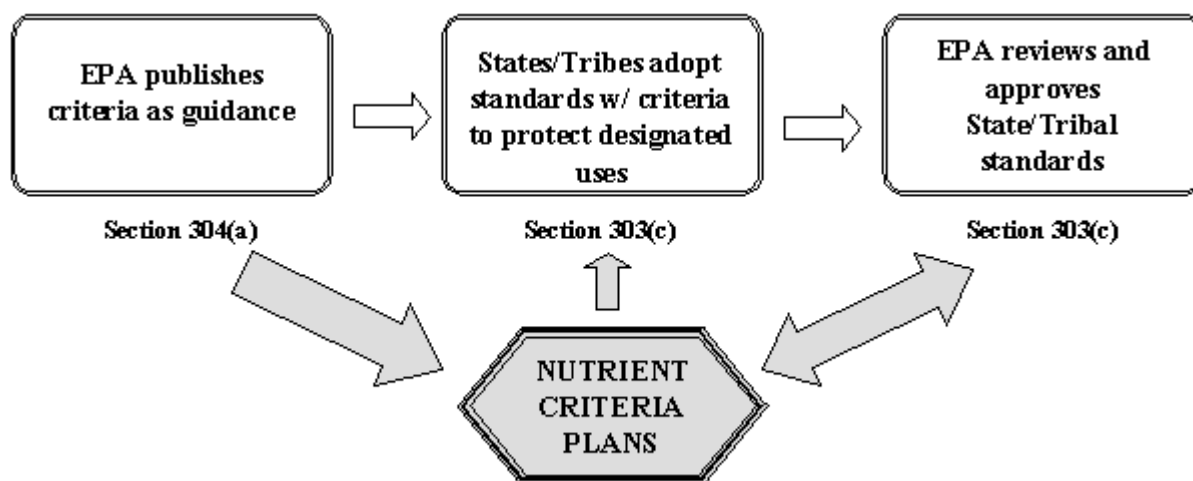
EPA publishes criteria as guidance

States/Tribes adopt standards w/ criteria to protect designated uses

EPA reviews and approves State/Tribal standards

Section 304(a)

Section 303(c)

Section 303(c)

NUTRIENT CRITERIA PLANS